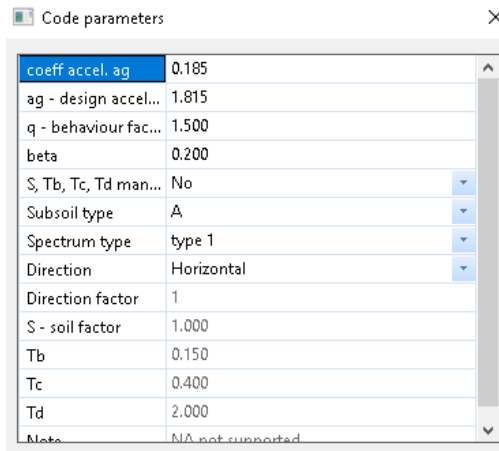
Code parameters

×

| | |
|---|---|
| coeff accel. ag | 0.185 |
| ag - design accel... | 1.815 |
| q - behaviour fac... | 1.500 |
| beta | 0.200 |
| S, Tb, Tc, Td man... | No |
| Subsoil type | A |
| Spectrum type | type 1 |
| Direction | Horizontal |
| Direction factor | 1 |
| S - soil factor | 1.000 |
| Tb | 0.150 |
| Tc | 0.400 |
| Td | 2.000 |
| Note | NA not supported |